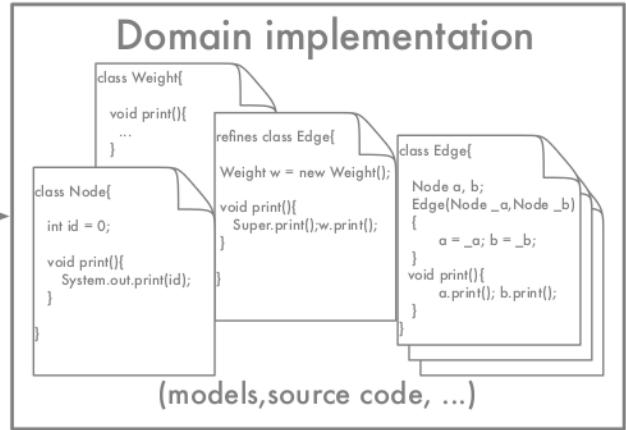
Domain implementation

class Weight{

void print(){
...
}

class Node{

int id = 0;

void print(){
System.out.print(id);
}

}

refines class Edge{

Weight w = new Weight();

void print(){
Super.print();w.print();
}

}

class Edge{

Node a, b;
Edge(Node _a,Node _b)
{
a = _a; b = _b;
}
void print(){
a.print(); b.print();
}
}

(models,source code, ...)